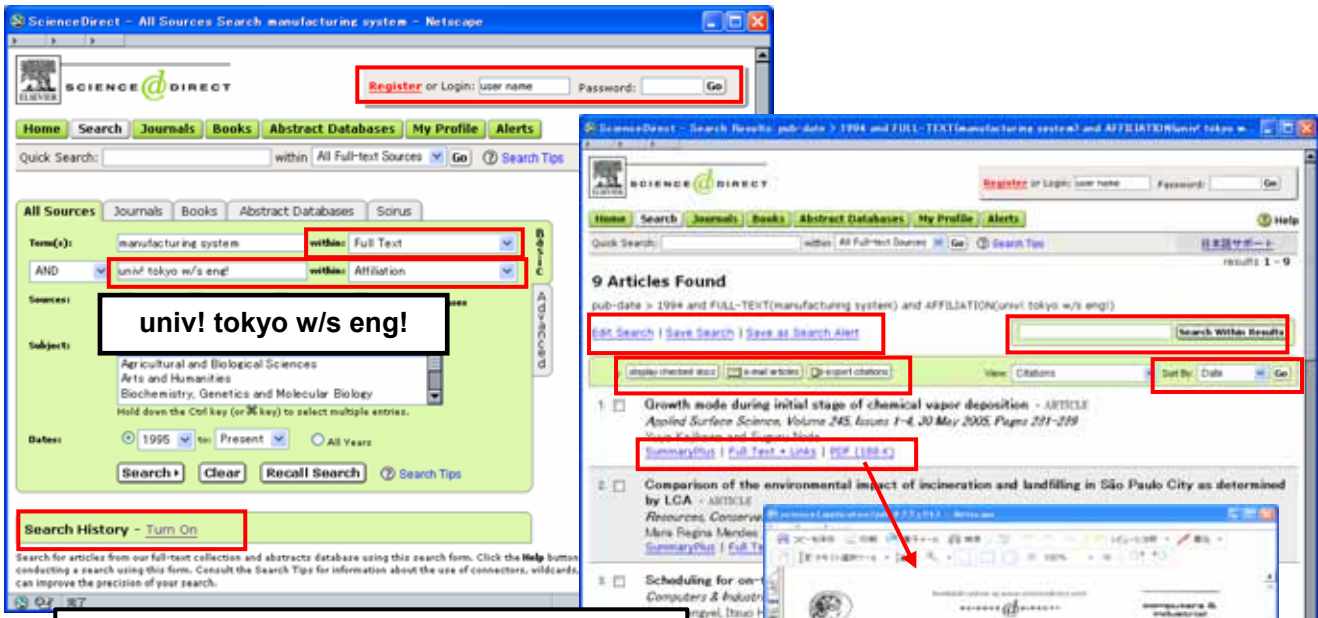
ScienceDirect - All Sources Search manufacturing system - Netscape

SCIENCE DIRECT

Register or Login: user name Password: Go

Home Search Journals Books Abstract Databases My Profile Alerts

Quick Search: within All Full-text Sources Go Search Tips

All Sources Journals Books Abstract Databases Scirus

Term(s): manufacturing system within: Full Text

AND univ! tokyo w/s eng! within: Affiliation

Sources:

univ! tokyo w/s eng!

Subject:

Agricultural and Biological Sciences
Arts and Humanities
Biochemistry, Genetics and Molecular Biology

Hold down the Ctrl key (or ⌘ key) to select multiple entries.

Dates: 1995 to: Present All Years

Search Clear Recall Search Search Tips

Search History - Turn On

Search for articles from our full-text collection and abstracts database using this search form. Click the Help button conducting a search using this form. Consult the Search Tips for information about the use of connectors, wildcards, can improve the precision of your search.

ScienceDirect - Search Results: pub-date > 1994 and FULL-TEXT(manufacturing system) and AFFILIATION(univ! tokyo w...

SCIENCE DIRECT

Register or Login: user name Password: Go

Home Search Journals Books Abstract Databases My Profile Alerts Help

Quick Search: within All Full-text Sources Go Search Tips 日本語サポート

results 1 - 9

9 Articles Found

pub-date > 1994 and FULL-TEXT(manufacturing system) and AFFILIATION(univ! tokyo w/s eng!)

Edit Search | Save Search | Save as Search Alert

Search Within Results

display checked docs e-mail articles export citations View: Citations Sort By: Date Go

1. Growth mode during initial stage of chemical vapor deposition - ARTICLE
Applied Surface Science, Volume 245, Issues 1-4, 30 May 2005, Pages 231-239
SummaryPlus | Full Text + Links | PDF (188 K)

2. Comparison of the environmental impact of incineration and landfilling in São Paulo City as determined by LCA - ARTICLE
Resources, Conserv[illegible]
Mara Regina Mendes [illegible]
SummaryPlus | Full Te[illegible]

3. Scheduling for on-t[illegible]
Computers & Industri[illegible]

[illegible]